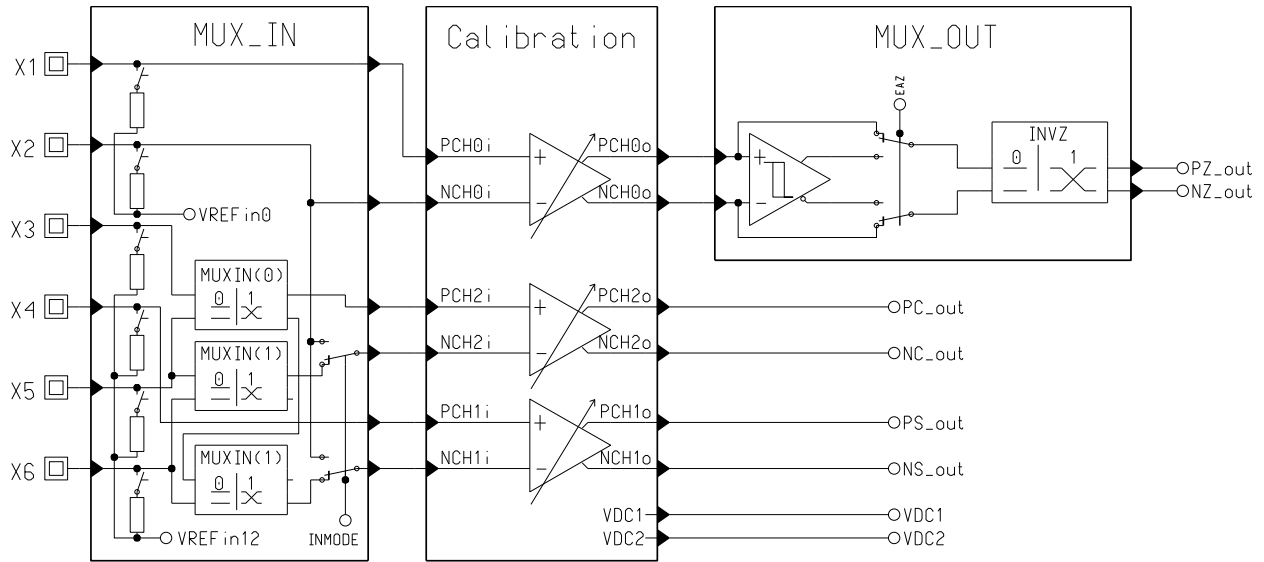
MUX_IN

Calibration

MUX_OUT

X1

X2

X3

X4

X5

X6

VREFin0

MUXIN(0)

$\frac{0}{}$ 1

MUXIN(1)

$\frac{0}{}$ 1

MUXIN(1)

$\frac{0}{}$ 1

VREFin12

INMODE

PCH0i

NCH0i

PCH0o

NCH0o

PCH2i

NCH2i

PCH2o

NCH2o

PCH1i

NCH1i

PCH1o

NCH1o

VDC1

VDC2

EAZ

INVZ

$\frac{0}{}$ 1

PZ_out

NZ_out

PC_out

NC_out

PS_out

NS_out

VDC1

VDC2